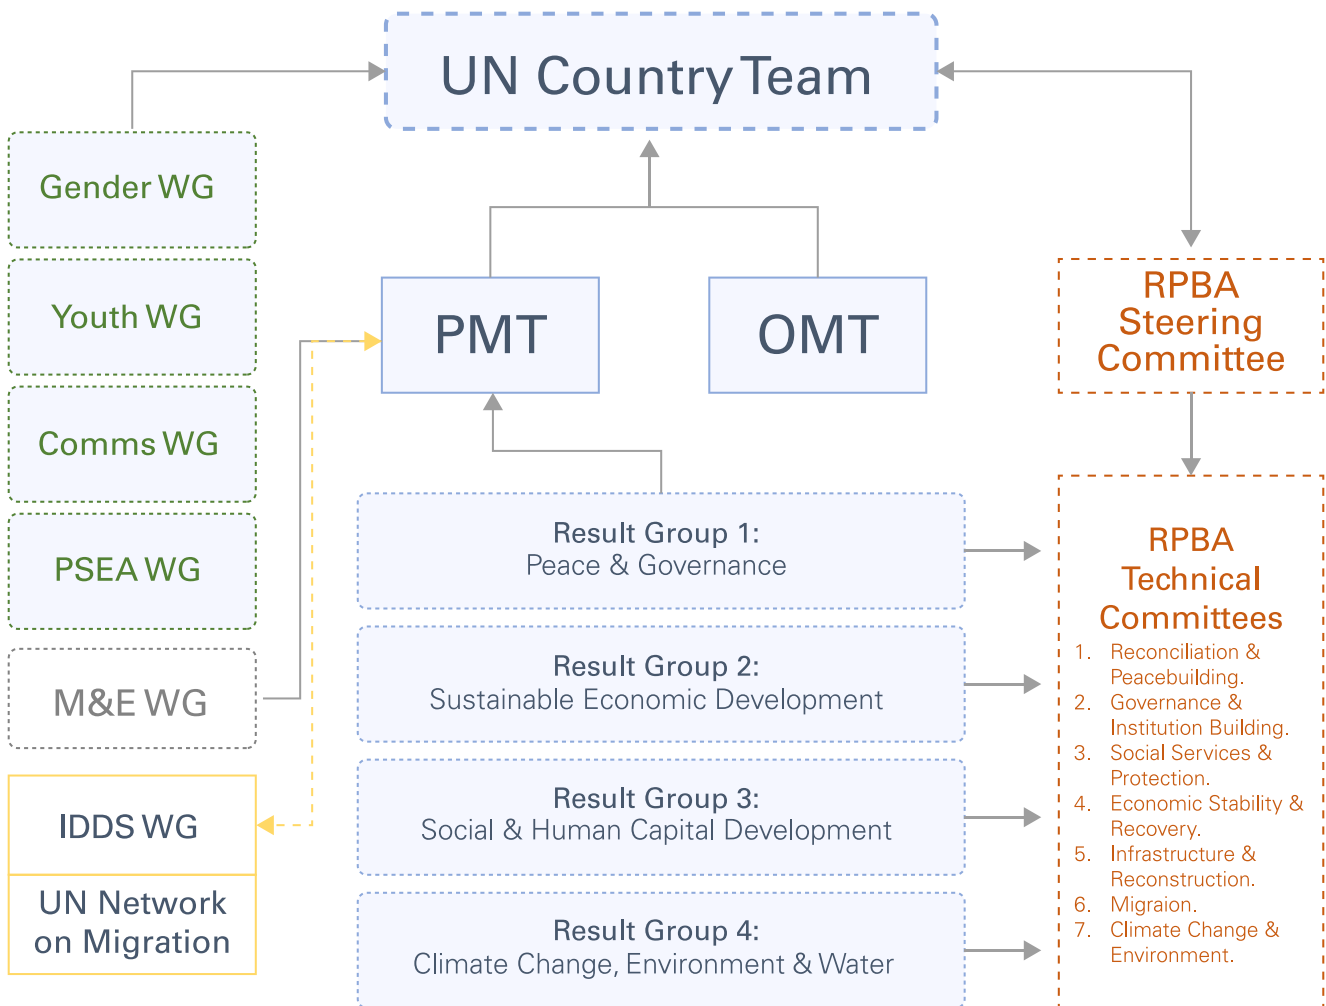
UN Country Team

Gender WG

Youth WG

Comms WG

PSEA WG

M&E WG

IDDS WG

UN Network on Migration

PMT

OMT

RPBA Steering Committee

Result Group 1:
Peace & Governance

Result Group 2:
Sustainable Economic Development

Result Group 3:
Social & Human Capital Development

Result Group 4:
Climate Change, Environment & Water

RPBA Technical Committees

1. Reconciliation & Peacebuilding.
2. Governance & Institution Building.
3. Social Services & Protection.
4. Economic Stability & Recovery.
5. Infrastructure & Reconstruction.
6. Migraion.
7. Climate Change & Environment.